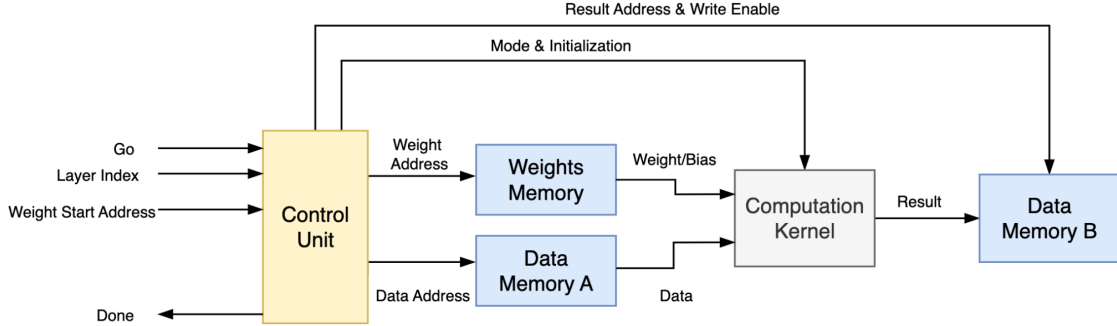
Result Address & Write Enable

Mode & Initialization

Go

Layer Index

Weight Start Address

Done

Control Unit

Weight Address

Data Address

Weights Memory

Data Memory A

Weight/Bias

Data

Computation Kernel

Result

Data Memory B